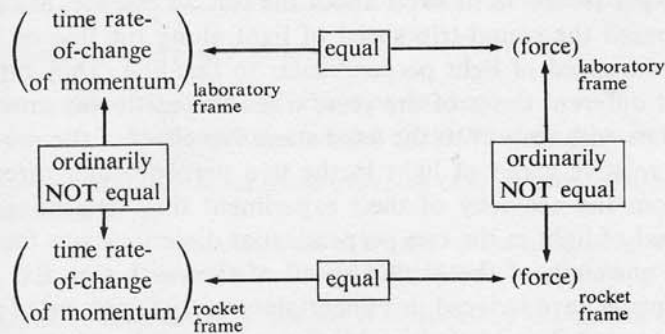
(time rate-of-change of momentum) laboratory frame

equal

(force) laboratory frame

ordinarily NOT equal

ordinarily NOT equal

(time rate-of-change of momentum) rocket frame

equal

(force) rocket frame